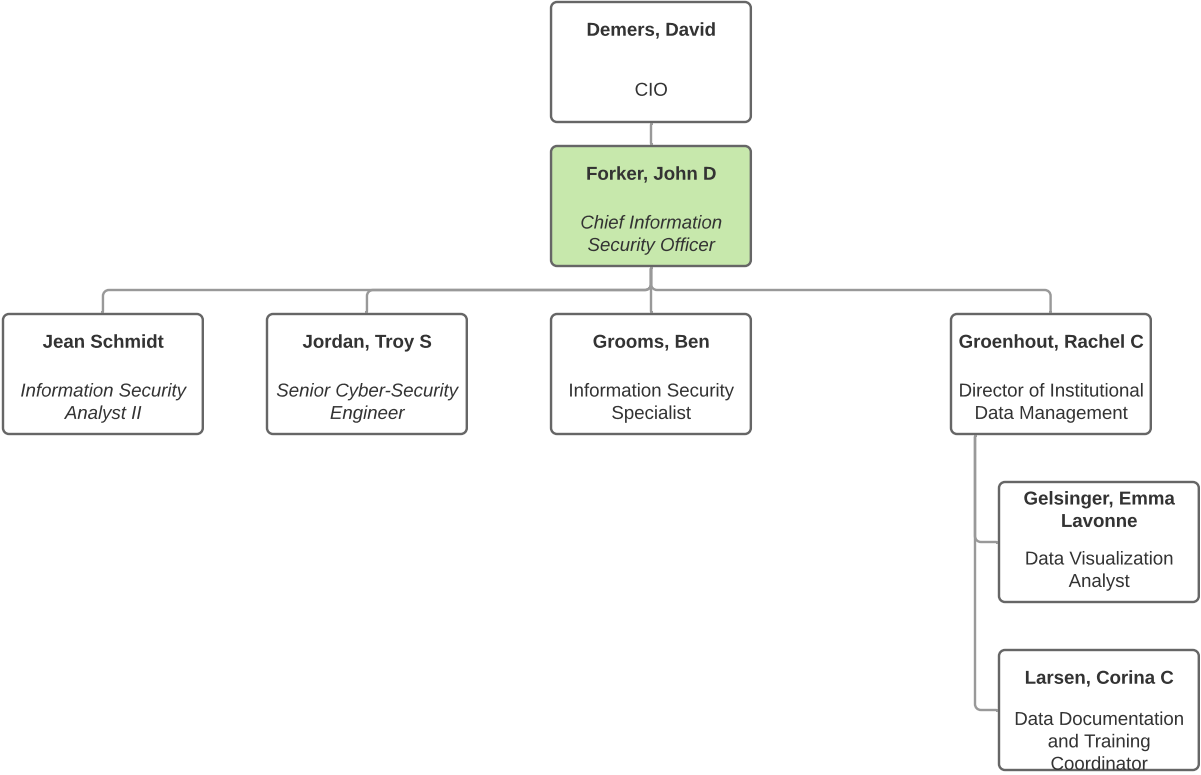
Demers, David

CIO

Forker, John D

Chief Information Security Officer

Jean Schmidt

Information Security Analyst II

Jordan, Troy S

Senior Cyber-Security Engineer

Grooms, Ben

Information Security Specialist

Groenhout, Rachel C

Director of Institutional Data Management

Gelsinger, Emma Lavonne

Data Visualization Analyst

Larsen, Corina C

Data Documentation and Training Coordinator